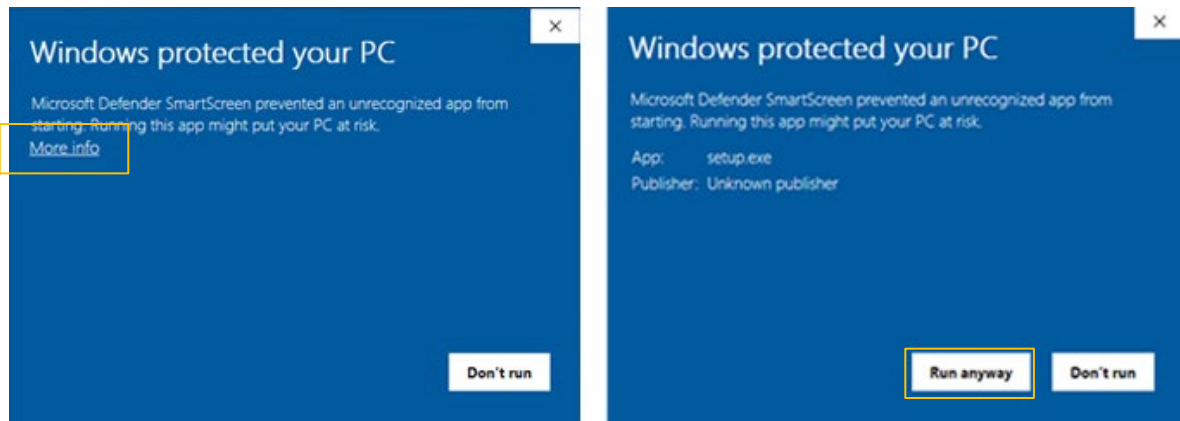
×

Windows protected your PC

Microsoft Defender SmartScreen prevented an unrecognized app from starting. Running this app might put your PC at risk.

More info

Don't run

×

Windows protected your PC

Microsoft Defender SmartScreen prevented an unrecognized app from starting. Running this app might put your PC at risk.

App: setup.exe

Publisher: Unknown publisher

Run anyway

Don't run